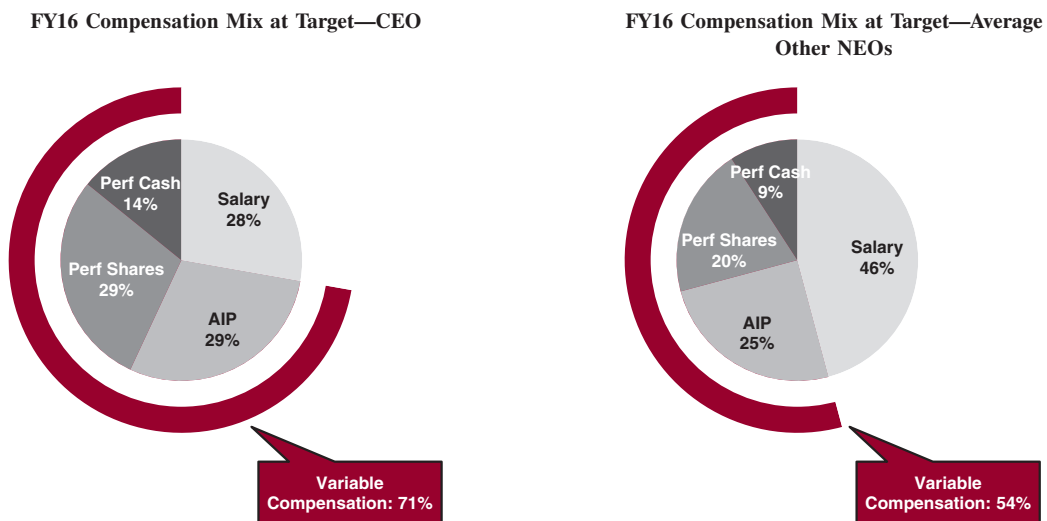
FY16 Compensation Mix at Target—CEO

Salary 28%

AIP 29%

Perf Shares 29%

Perf Cash 14%

Variable Compensation: 71%

FY16 Compensation Mix at Target—Average Other NEOs

Perf Cash 9%

Perf Shares 20%

Salary 46%

AIP 25%

Variable Compensation: 54%